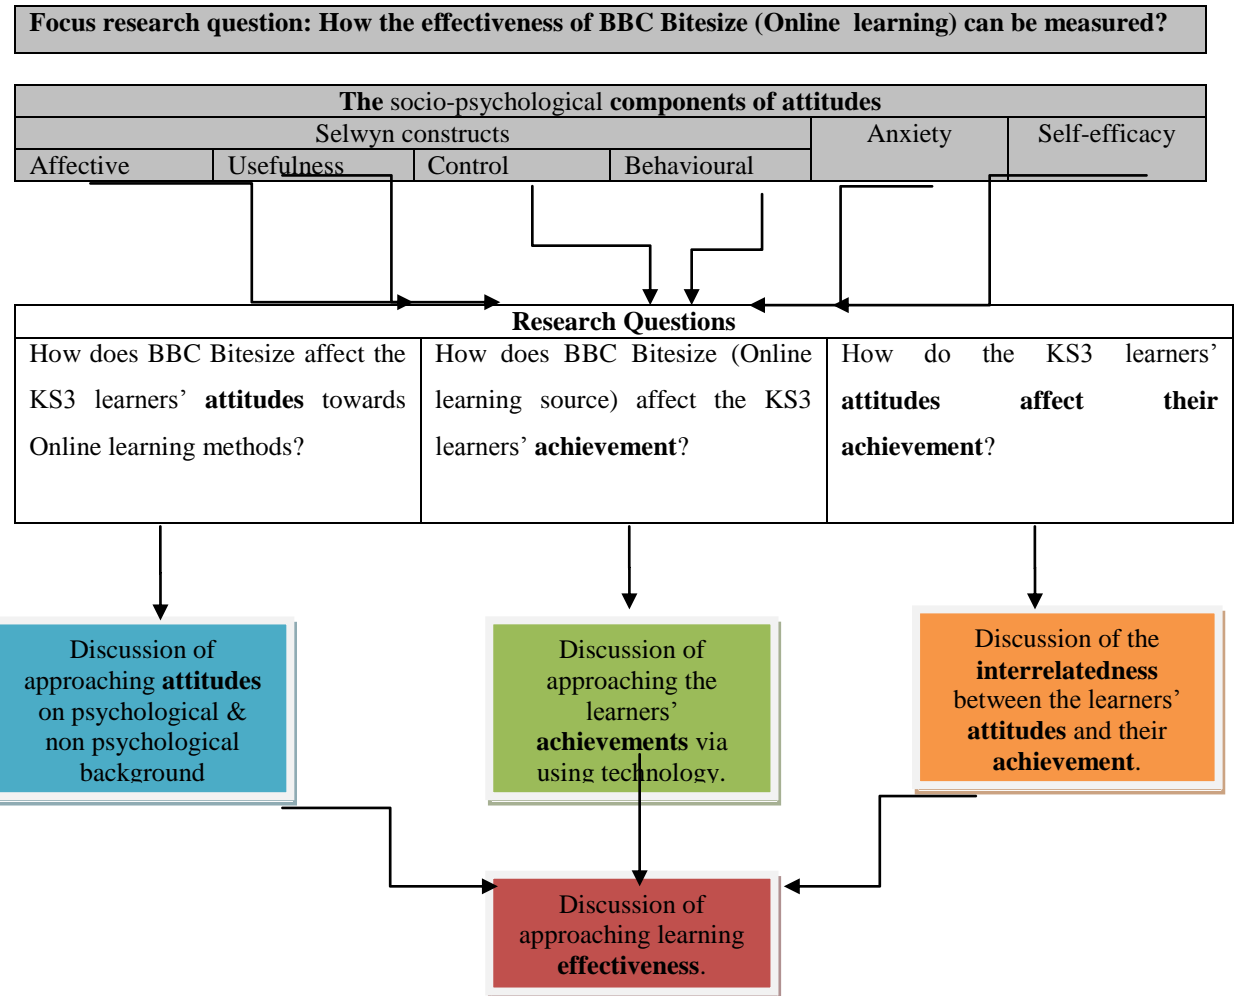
Focus research question: How the effectiveness of BBC Bitesize (Online learning) can be measured?

| The socio-psychological components of attitudes | | | | | |
|---|---|---|---|---|---|
| Selwyn constructs | | | | Anxiety | Self-efficacy |
| Affective | Usefulness | Control | Behavioural | | |

| Research Questions | | |
|---|---|---|
| How does BBC Bitesize affect the KS3 learners' **attitudes** towards Online learning methods? | How does BBC Bitesize (Online learning source) affect the KS3 learners' **achievement**? | How do the KS3 learners' **attitudes affect their achievement**? |

Discussion of approaching **attitudes** on psychological & non psychological background

Discussion of approaching the learners' **achievements** via using technology.

Discussion of the **interrelatedness** between the learners' **attitudes** and their **achievement**.

Discussion of approaching learning **effectiveness**.